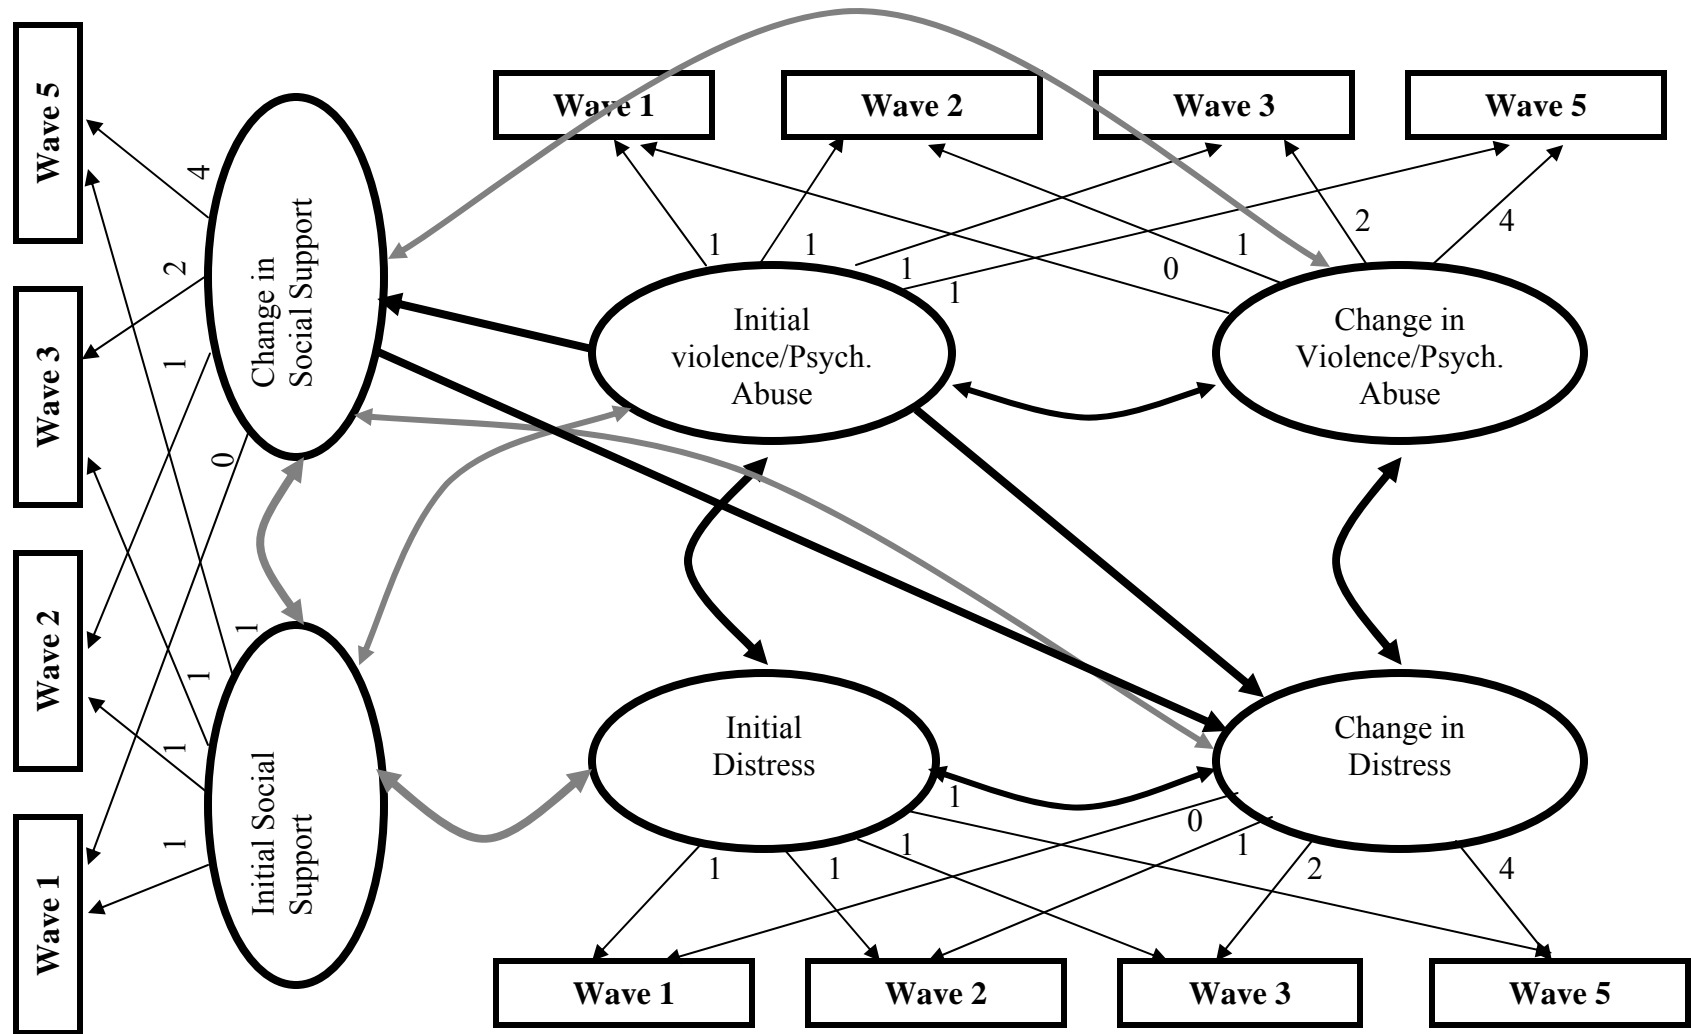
Wave 5

Wave 3

Wave 2

Wave 1

Change in Social Support

Initial Social Support

4
2
1
0
1
1
1
1

Wave 1
Wave 2
Wave 3
Wave 5

1
1
1
1
0
1
2
4

Initial violence/Psych. Abuse

Change in Violence/Psych. Abuse

Initial Distress

Change in Distress

1
0
1
1
1
1
2
4

Wave 1
Wave 2
Wave 3
Wave 5